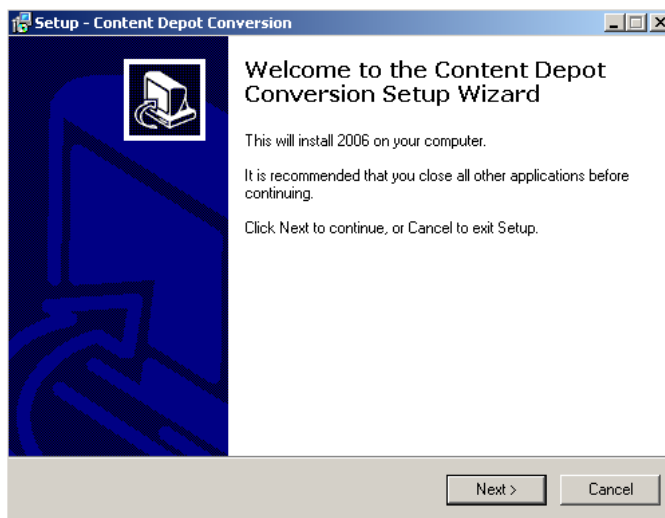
Setup - Content Depot Conversion

Welcome to the Content Depot Conversion Setup Wizard

This will install 2006 on your computer.

It is recommended that you close all other applications before continuing.

Click Next to continue, or Cancel to exit Setup.

Next >
Cancel